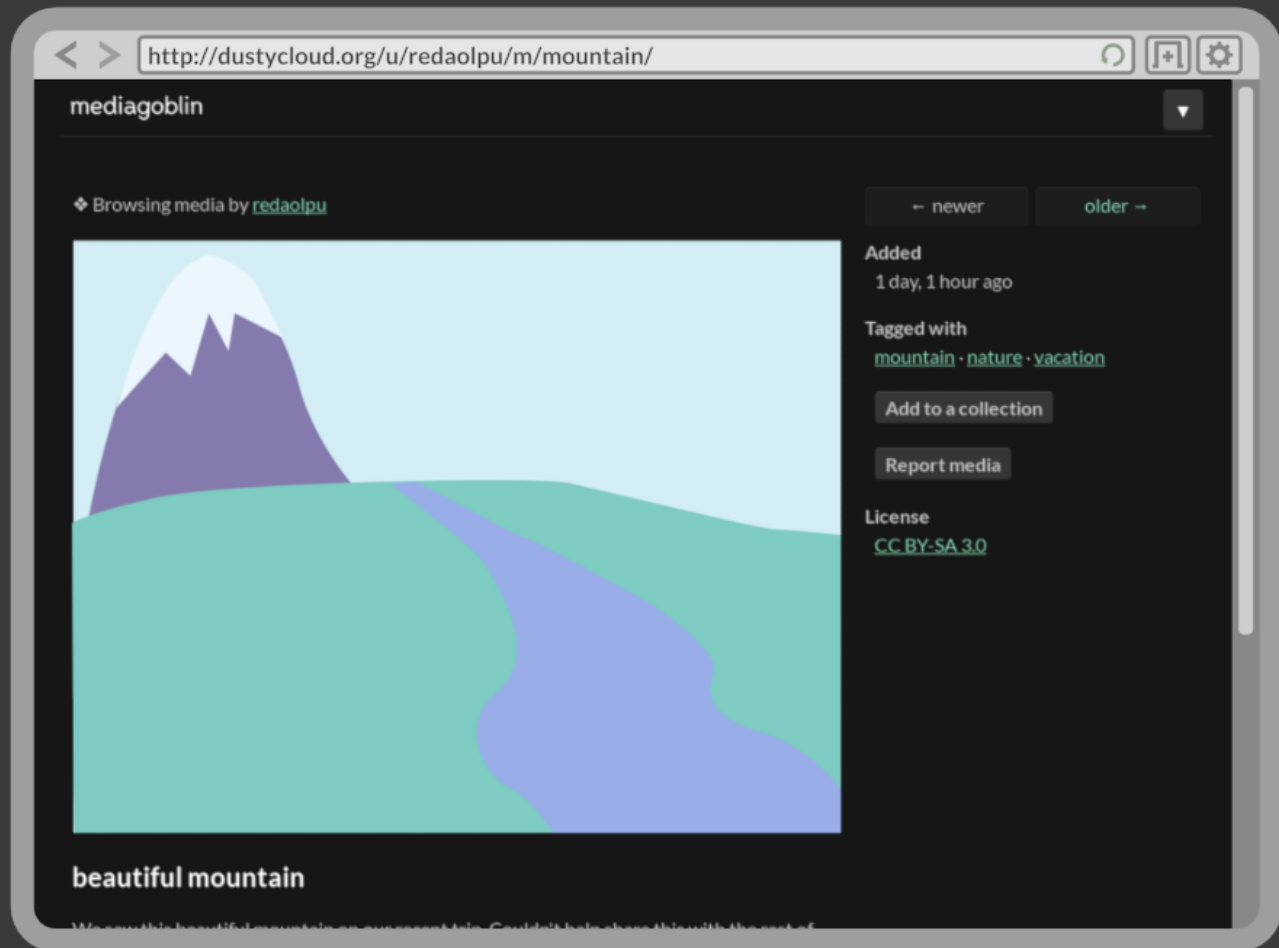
http://dustycloud.org/u/redaolpu/m/mountain/

mediagoblin

❖ Browsing media by redaolpu

← newer
older →

Added
1 day, 1 hour ago

Tagged with
mountain · nature · vacation

Add to a collection

Report media

License
CC BY-SA 3.0

beautiful mountain

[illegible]